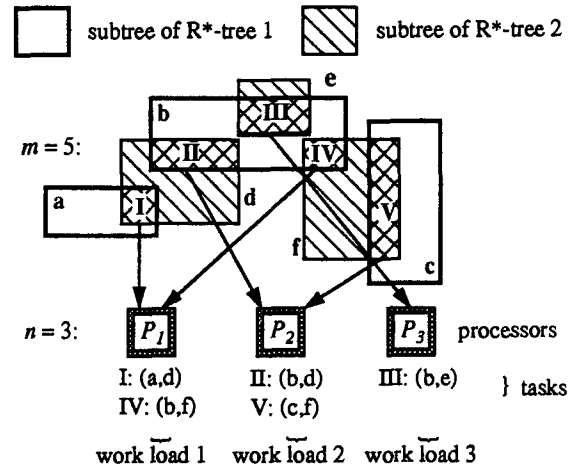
subtree of R*-tree 1

subtree of R*-tree 2

e

b

III

$m = 5$:

II

IV

a

I

d

V

f

c

$n = 3$:

$P_1$

$P_2$

$P_3$

processors

I: (a,d)
IV: (b,f)

II: (b,d)
V: (c,f)

III: (b,e)

} tasks

work load 1

work load 2

work load 3